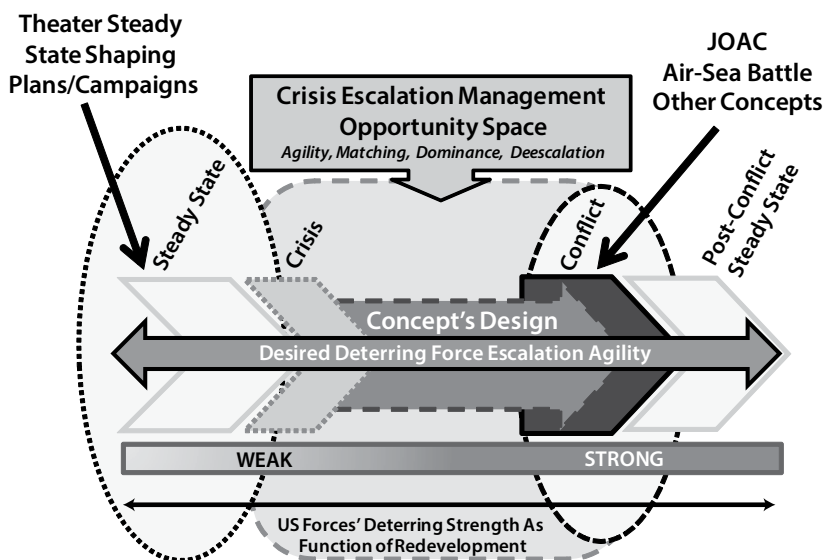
Theater Steady State Shaping Plans/Campaigns

JOAC Air-Sea Battle Other Concepts

Crisis Escalation Management Opportunity Space
Agility, Matching, Dominance, Deescalation

Steady State

Crisis

Conflict

Post-Conflict Steady State

Concept's Design

Desired Deterring Force Escalation Agility

WEAK

STRONG

US Forces' Deterring Strength As Function of Redevelopment